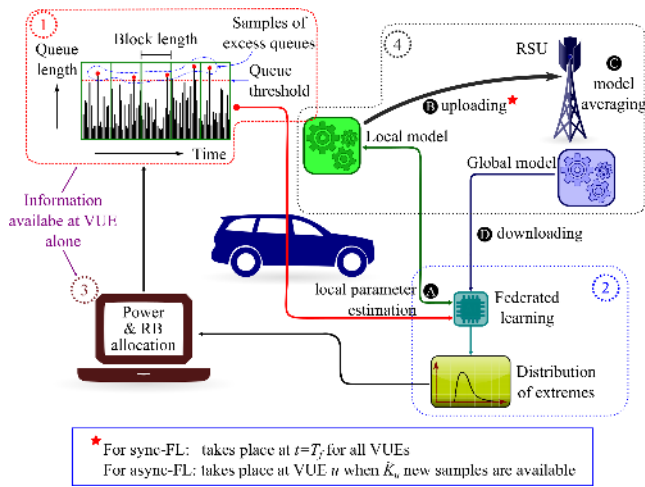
1

Queue length

Block length

Samples of excess queues

Queue threshold

Time

4

RSU

B uploading ★

C model averaging

Local model

Global model

D downloading

Information availabe at VUE alone

3

Power & RB allocation

local parameter estimation

A

Federated learning

2

Distribution of extremes

★ For sync-FL: takes place at $t=T_f$ for all VUEs
For async-FL: takes place at VUE $u$ when $\hat{K}_u$ new samples are available